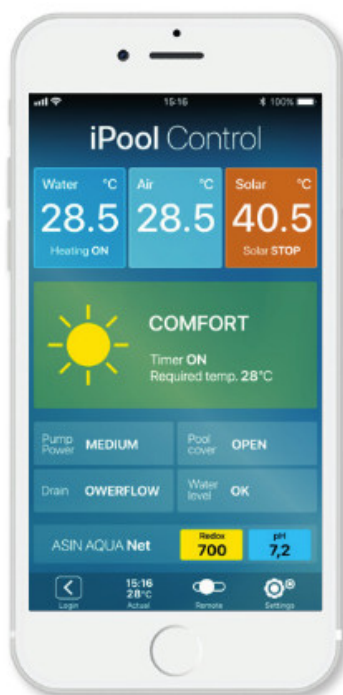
15:16 100%

iPool Control

Water °C
28.5
Heating ON

Air °C
28.5

Solar °C
40.5
Solar STOP

COMFORT

Timer ON
Required temp. 28°C

Pump Power MEDIUM

Pool cover OPEN

Drain OWERFLOW

Water level OK

ASIN AQUA Net

Redox
700

pH
7,2

Login

15:16
28°C
Actual

Remote

Settings